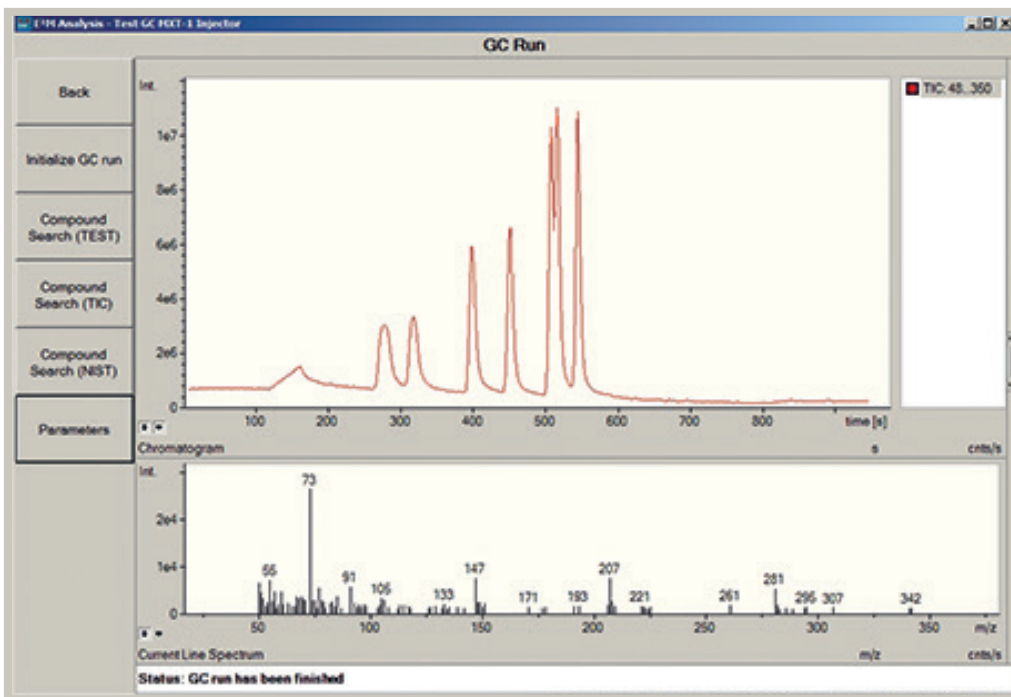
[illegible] Analysis - Test GC MXT-1 Injector

GC Run

Back

Initialize GC run

Compound Search (TEST)

Compound Search (TIC)

Compound Search (NIST)

Parameters

Int.

1e7

8e6

6e6

4e6

2e6

0

100 200 300 400 500 600 700 800 time [s]

TIC: 48...350

Chromatogram s cnts/s

Int.

2e4

1e4

0

73

55

91

105

133

147

171

193

207

221

261

281

295 307

342

50 100 150 200 250 300 350 m/z

Current Line Spectrum m/z cnts/s

Status: GC run has been finished